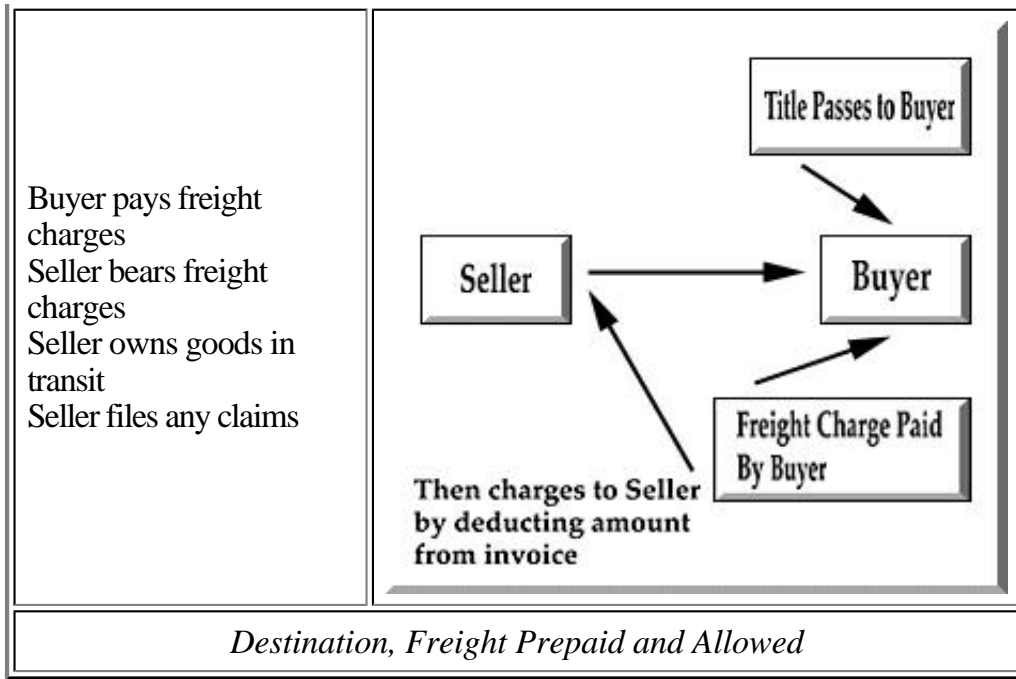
Buyer pays freight charges
Seller bears freight charges
Seller owns goods in transit
Seller files any claims

Title Passes to Buyer

Seller

Buyer

Freight Charge Paid By Buyer

Then charges to Seller by deducting amount from invoice

*Destination, Freight Prepaid and Allowed*